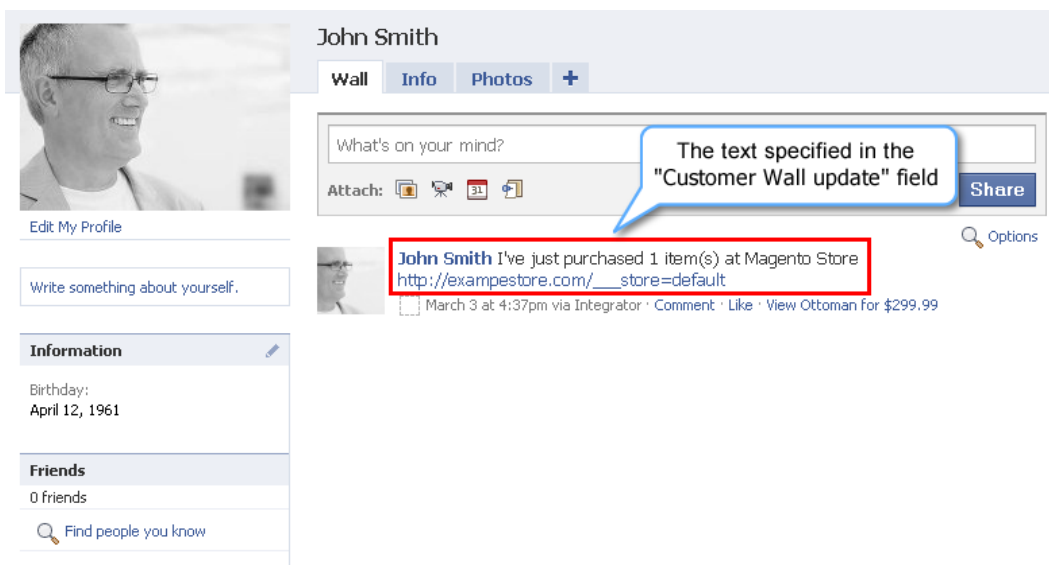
John Smith

Wall Info Photos +

What's on your mind?

Attach:

Share

The text specified in the "Customer Wall update" field

Options

John Smith I've just purchased 1 item(s) at Magento Store http://exampestore.com/___store=default

March 3 at 4:37pm via Integrator · Comment · Like · View Ottoman for $299.99

Edit My Profile

Write something about yourself.

Information

Birthday:
April 12, 1961

Friends

0 friends

Find people you know